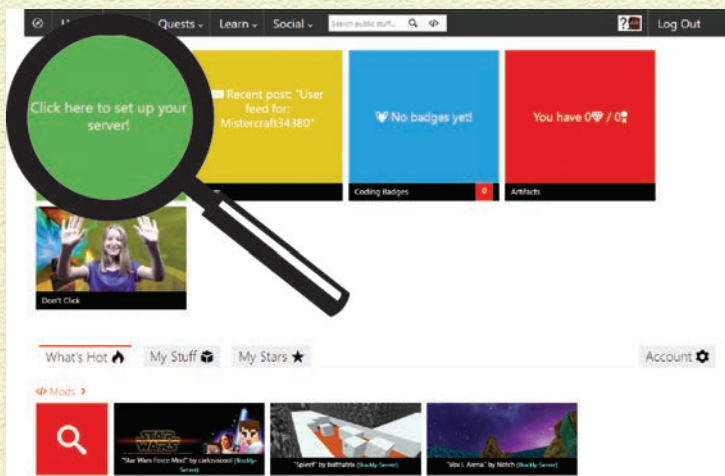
Quests Learn Social Search public stuff... Log Out

Click here to set up your server!

Recent post: "User feed for: Mistercraft34380"

No badges yet!

You have 0 / 0

Coding Badges 0

Artifacts

Don't Click

What's Hot My Stuff My Stars Account

Mods

STAR WARS

"Star Wars Force Mod" by carlosisocool (Blockly-Server)

"Spleef" by balthahle (Blockly-Server)

"Vox L Arena" by Notch (Blockly-Server)